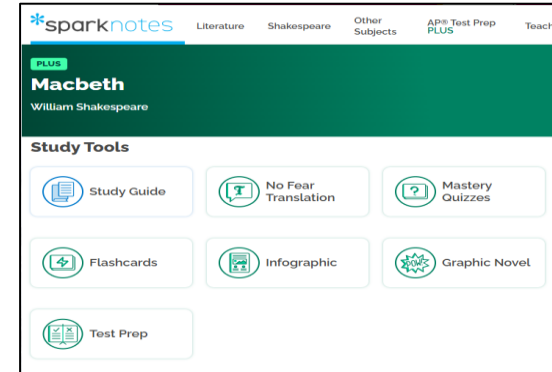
*sparknotes Literature Shakespeare Other Subjects AP® Test Prep PLUS Teach

PLUS

Macbeth

William Shakespeare

Study Tools

Study Guide

No Fear Translation

Mastery Quizzes

Flashcards

Infographic

Graphic Novel

Test Prep